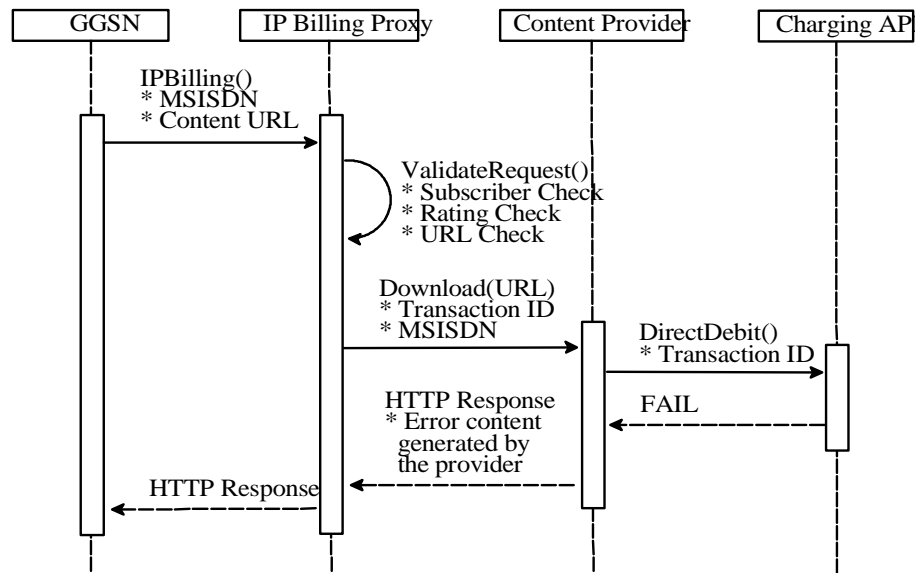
GGSN

IP Billing Proxy

Content Provider

Charging AP

IPBilling()
* MSISDN
* Content URL

ValidateRequest()
* Subscriber Check
* Rating Check
* URL Check

Download(URL)
* Transaction ID
* MSISDN

DirectDebit()
* Transaction ID

HTTP Response
* Error content generated by the provider

FAIL

HTTP Response